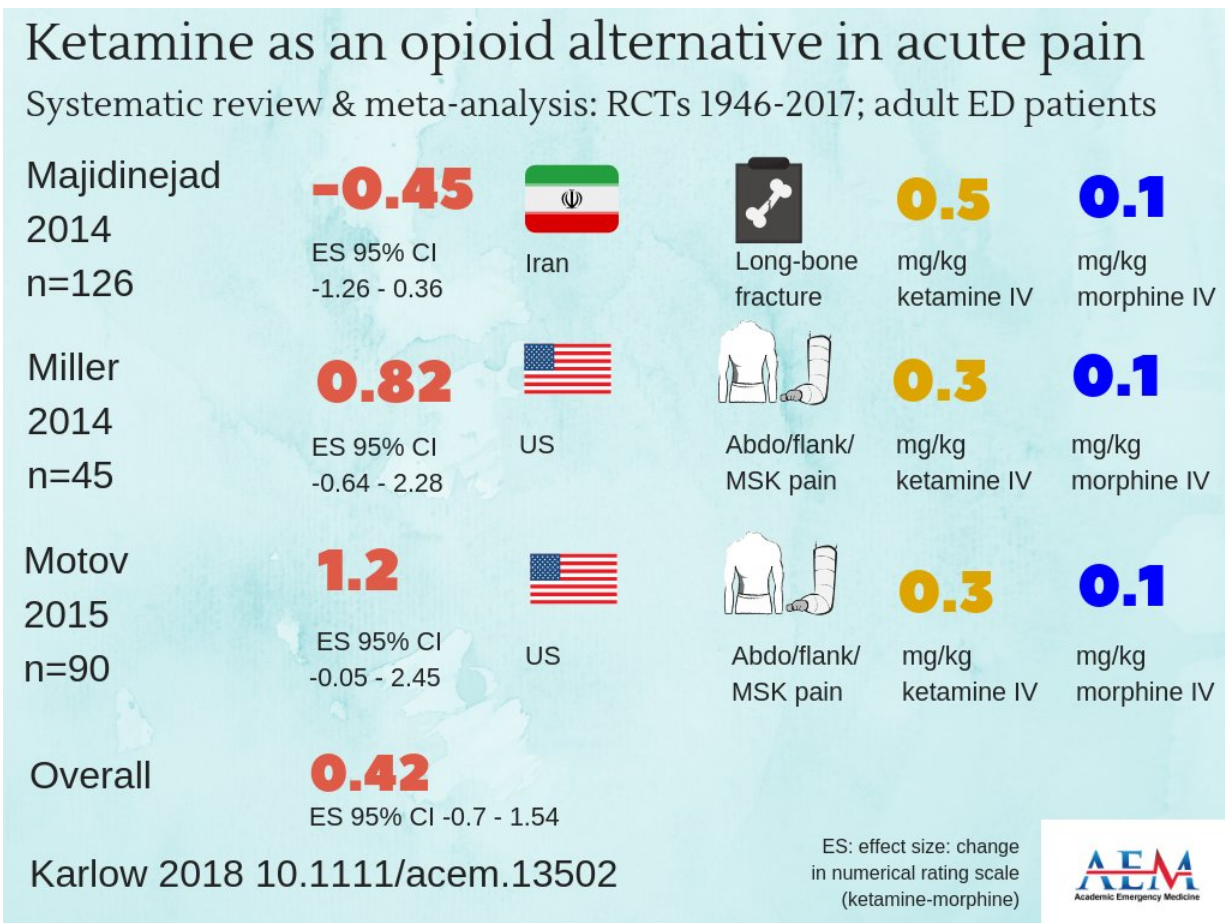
Ketamine as an opioid alternative in acute pain
Systematic review & meta-analysis: RCTs 1946-2017; adult ED patients

Majidinejad 2014 n=126
-0.45
ES 95% CI -1.26 - 0.36
Iran
Long-bone fracture
0.5 mg/kg ketamine IV
0.1 mg/kg morphine IV

Miller 2014 n=45
0.82
ES 95% CI -0.64 - 2.28
US
Abdo/flank/ MSK pain
0.3 mg/kg ketamine IV
0.1 mg/kg morphine IV

Motov 2015 n=90
1.2
ES 95% CI -0.05 - 2.45
US
Abdo/flank/ MSK pain
0.3 mg/kg ketamine IV
0.1 mg/kg morphine IV

Overall
0.42
ES 95% CI -0.7 - 1.54

Karlow 2018 10.1111/acem.13502

ES: effect size: change in numerical rating scale (ketamine-morphine)

AEM
Academic Emergency Medicine